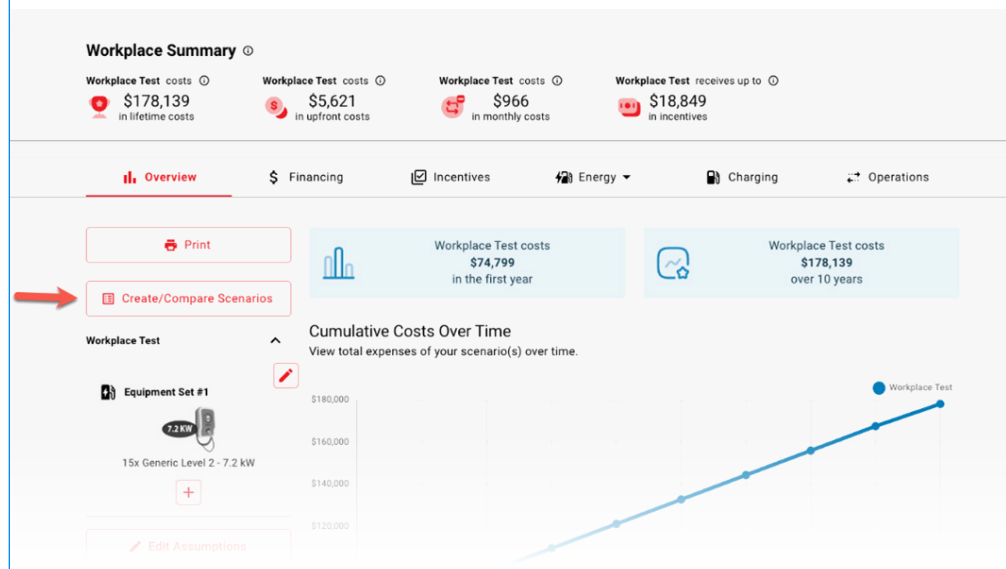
Workplace Summary ⓘ

Workplace Test costs ⓘ
$178,139
in lifetime costs

Workplace Test costs ⓘ
$5,621
in upfront costs

Workplace Test costs ⓘ
$966
in monthly costs

Workplace Test receives up to ⓘ
$18,849
in incentives

Overview
Financing
Incentives
Energy
Charging
Operations

Print

Create/Compare Scenarios

Workplace Test

Equipment Set #1

7.2 KW

15x Generic Level 2 - 7.2 kW

Edit Assumptions

Workplace Test costs
$74,799
in the first year

Workplace Test costs
$178,139
over 10 years

Cumulative Costs Over Time
View total expenses of your scenario(s) over time.

Workplace Test

$180,000
$160,000
$140,000
$120,000